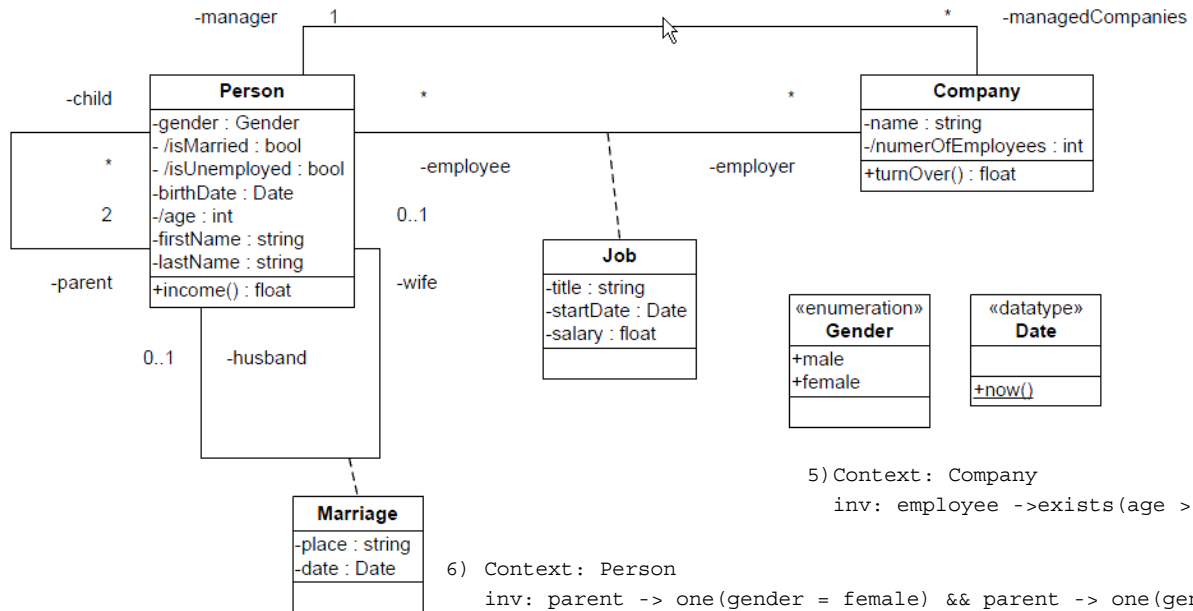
-manager 1 * -managedCompanies

-child

Person
-gender : Gender
- /isMarried : bool
- /isUnemployed : bool
-birthDate : Date
-/age : int
-firstName : string
-lastName : string
+income() : float

* *

Company
-name : string
-/numerOfEmployees : int
+turnOver() : float

*

2

-employee

-employer

0..1

Job
-title : string
-startDate : Date
-salary : float

-parent

-wife

«enumeration»
Gender
+male
+female

«datatype»
Date
+now()

0..1

-husband

5) Context: Company
inv: employee ->exists(age >

Marriage
-place : string
-date : Date

6) Context: Person
inv: parent -> one(gender = female) && parent -> one(ge